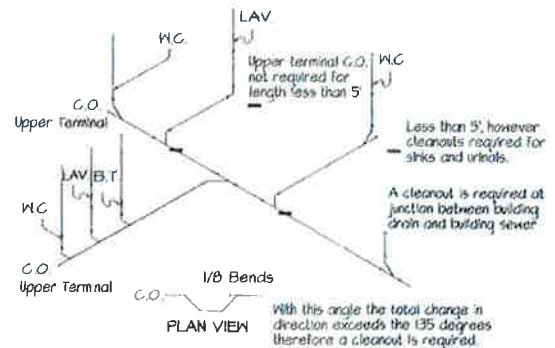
LAV

W.C.

Upper terminal C.O. not required for length less than 5'

W.C

C.O. Upper Terminal

Less than 5', however cleanouts required for sinks and urinals.

LAV B.T

W.C

A cleanout is required at junction between building drain and building sewer

C.O Upper Terminal

1/8 Bends

C.O.

PLAN VIEW

With this angle the total change in direction exceeds the 135 degrees therefore a cleanout is required.